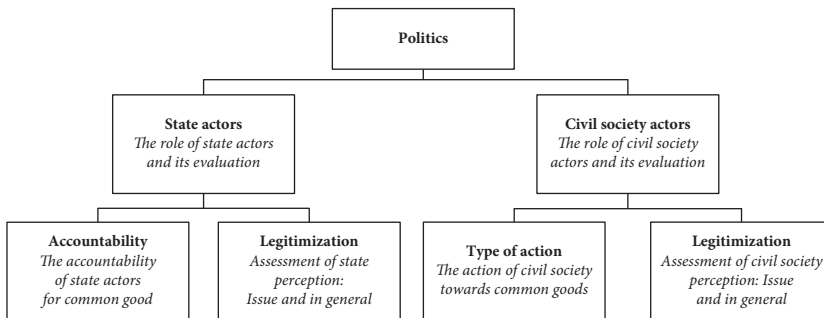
Politics

State actors
The role of state actors and its evaluation

Civil society actors
The role of civil society actors and its evaluation

Accountability
The accountability of state actors for common good

Legitimization
Assessment of state perception: Issue and in general

Type of action
The action of civil society towards common goods

Legitimization
Assessment of civil society perception: Issue and in general